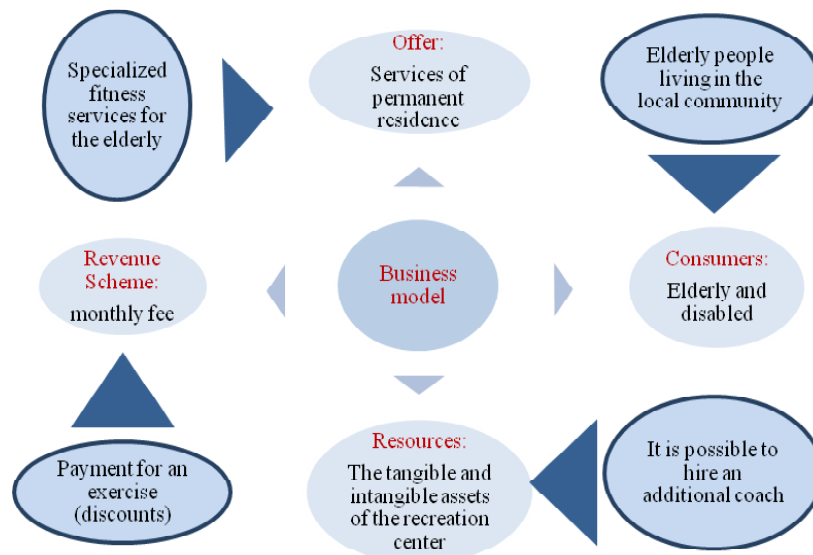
Specialized fitness services for the elderly

Offer:
Services of permanent residence

Elderly people living in the local community

Revenue Scheme:
monthly fee

Business model

Consumers:
Elderly and disabled

Payment for an exercise (discounts)

Resources:
The tangible and intangible assets of the recreation center

It is possible to hire an additional coach